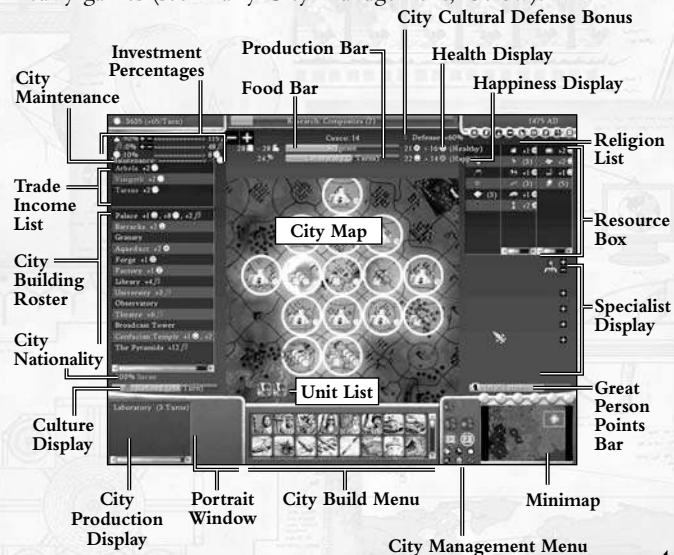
City Cultural Defense Bonus

Investment Percentages

Production Bar

Health Display

City Maintenance

Food Bar

Happiness Display

Religion List

Trade Income List

City Map

Resource Box

City Building Roster

Specialist Display

City Nationality

Unit List

Great Person Points Bar

Culture Display

City Production Display

Portrait Window

City Build Menu

Minimap

City Management Menu

1475 AD

Culture: 14

Defense: 60%

Arbela +2

Tarsus +2

Palace

Barracks

Granary

Aqueduct

Forge

Factory

Library

University

Observatory

Theatre

Broadcast Tower

Confucian Temple

The Pyramids

Laboratory (3 Turns)